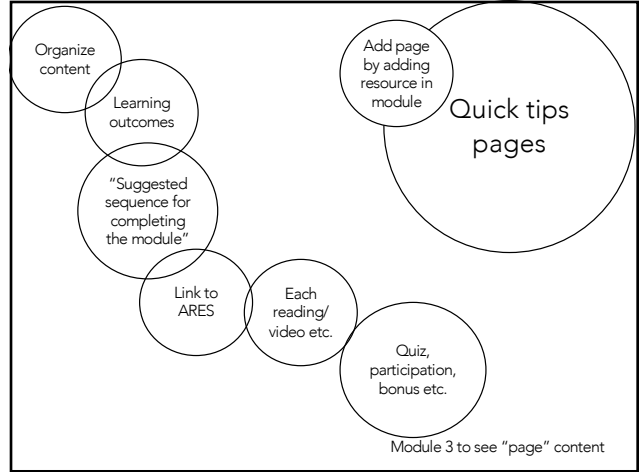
Organize content

Learning outcomes

"Suggested sequence for completing the module"

Link to ARES

Each reading/ video etc.

Quiz, participation, bonus etc.

Add page by adding resource in module

Quick tips pages

Module 3 to see "page" content